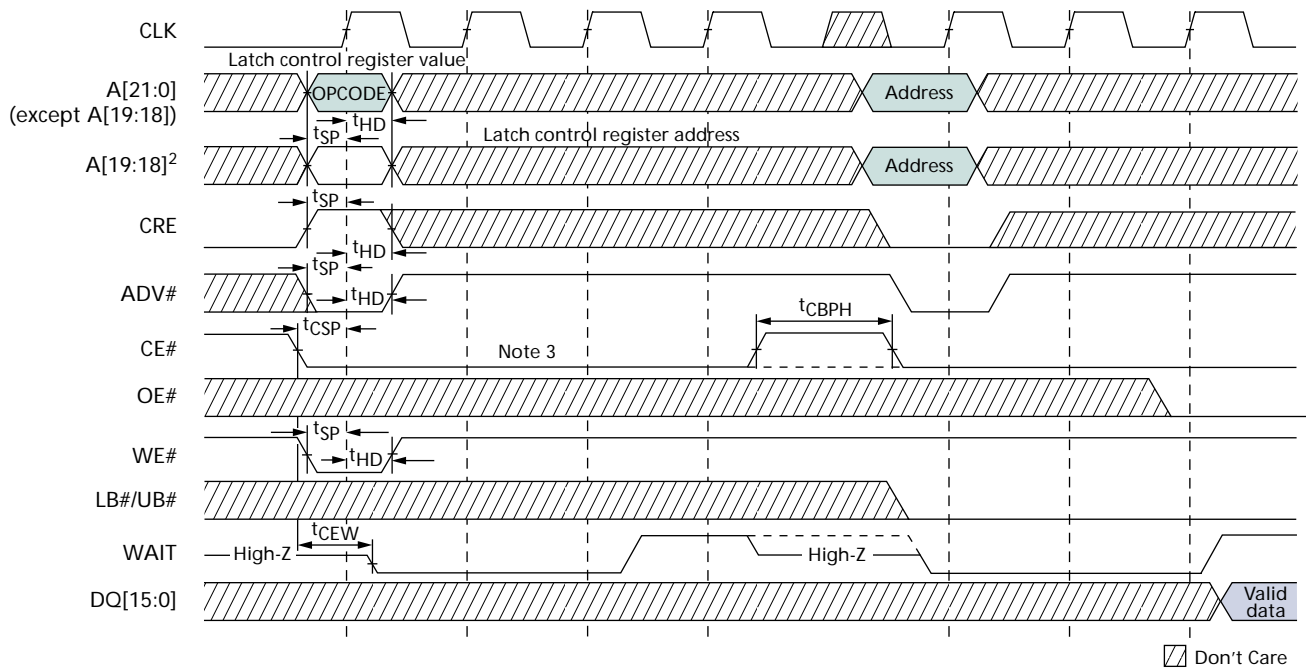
CLK

Latch control register value

A[21:0] (except A[19:18])

OPCODE

Address

$t_{SP}$ $t_{HD}$

Latch control register address

A[19:18]$^2$

Address

$t_{SP}$

CRE

$t_{HD}$

$t_{SP}$

ADV#

$t_{HD}$

$t_{CBPH}$

$t_{CSP}$

CE#

Note 3

OE#

$t_{SP}$

WE#

$t_{HD}$

LB#/UB#

$t_{CEW}$

WAIT

High-Z

High-Z

DQ[15:0]

Valid data

Don’t Care